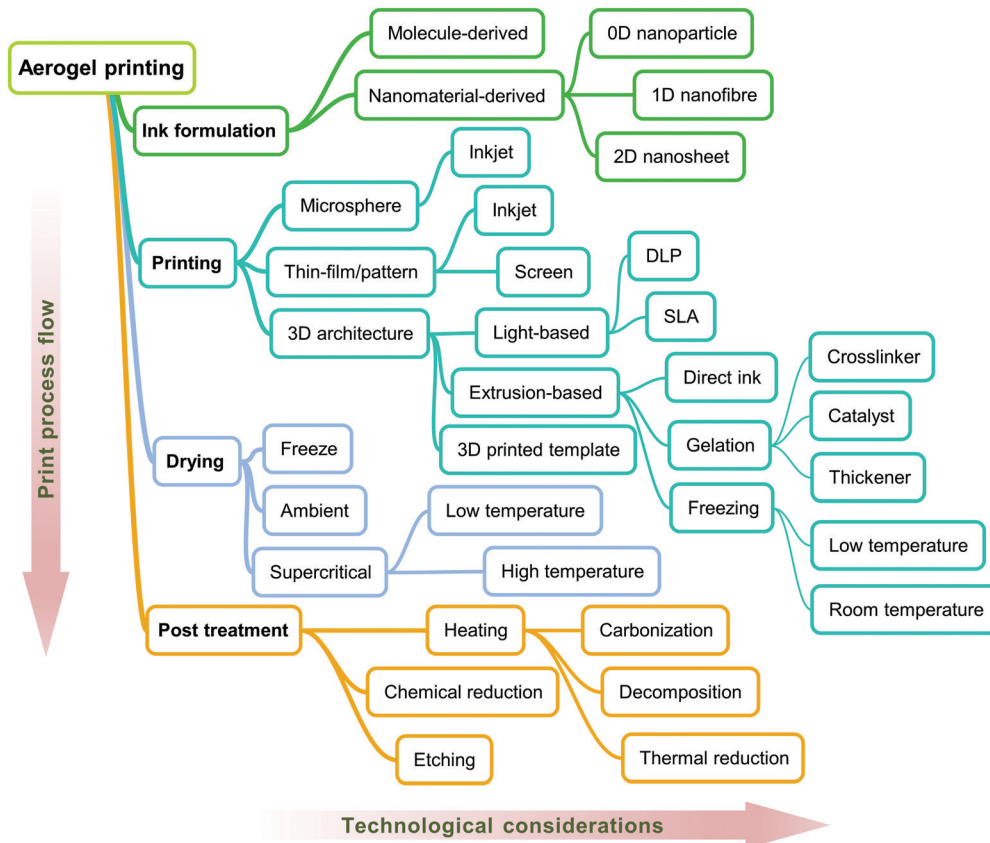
Aerogel printing

Ink formulation
Molecule-derived
Nanomaterial-derived
0D nanoparticle
1D nanofibre
2D nanosheet

Printing
Microsphere
Inkjet
Thin-film/pattern
Inkjet
Screen
3D architecture
Light-based
DLP
SLA
Extrusion-based
Direct ink
Gelation
Crosslinker
Catalyst
Thickener
Freezing
Low temperature
Room temperature
3D printed template

Drying
Freeze
Ambient
Supercritical
Low temperature
High temperature

Post treatment
Heating
Carbonization
Decomposition
Thermal reduction
Chemical reduction
Etching

Print process flow

Technological considerations